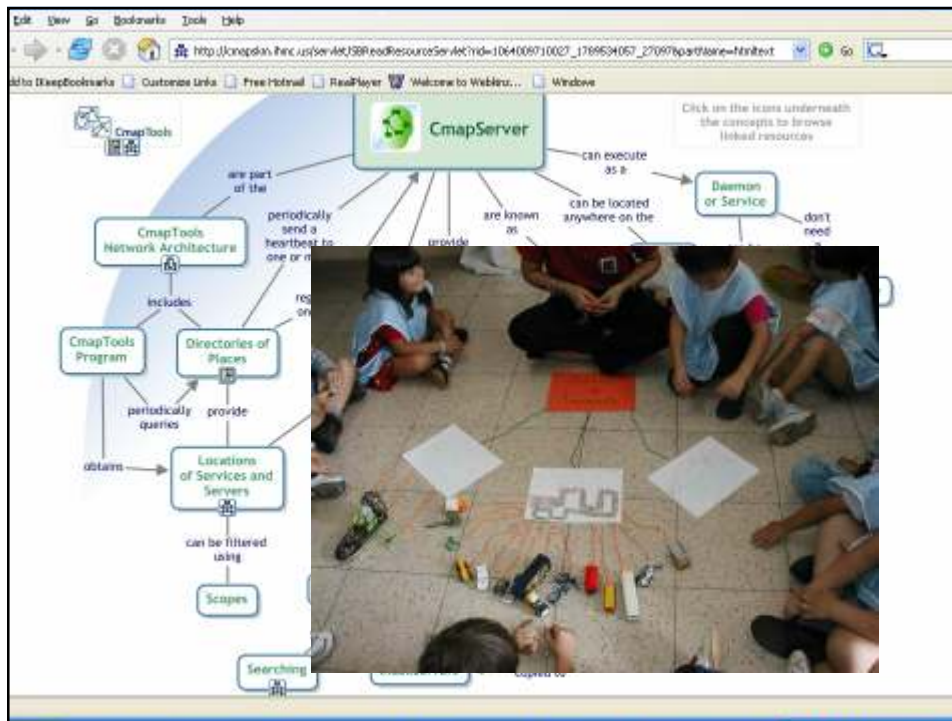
Edit View Go Bookmarks Tools Help

http://cmapskm.ihmc.us/servlet/SBReadResourceServlet?rid=1064009710027_1789534057_27097&partName=htmltext

Go

dd to IKeepBookmarks Customize Links Free Hotmail RealPlayer Welcome to WebInz... Windows

CmapTools

CmapServer

Click on the icons underneath the concepts to browse linked resources

are part of the

periodically send a heartbeat to one or m

provide

are known as

can be located anywhere on the

can execute as a

Daemon or Service

don't need

CmapTools Network Architecture

includes

CmapTools Program

Directories of Places

regi on

periodically queries

provide

obtains

Locations of Services and Servers

can be filtered using

Scopes

Searching

copied to